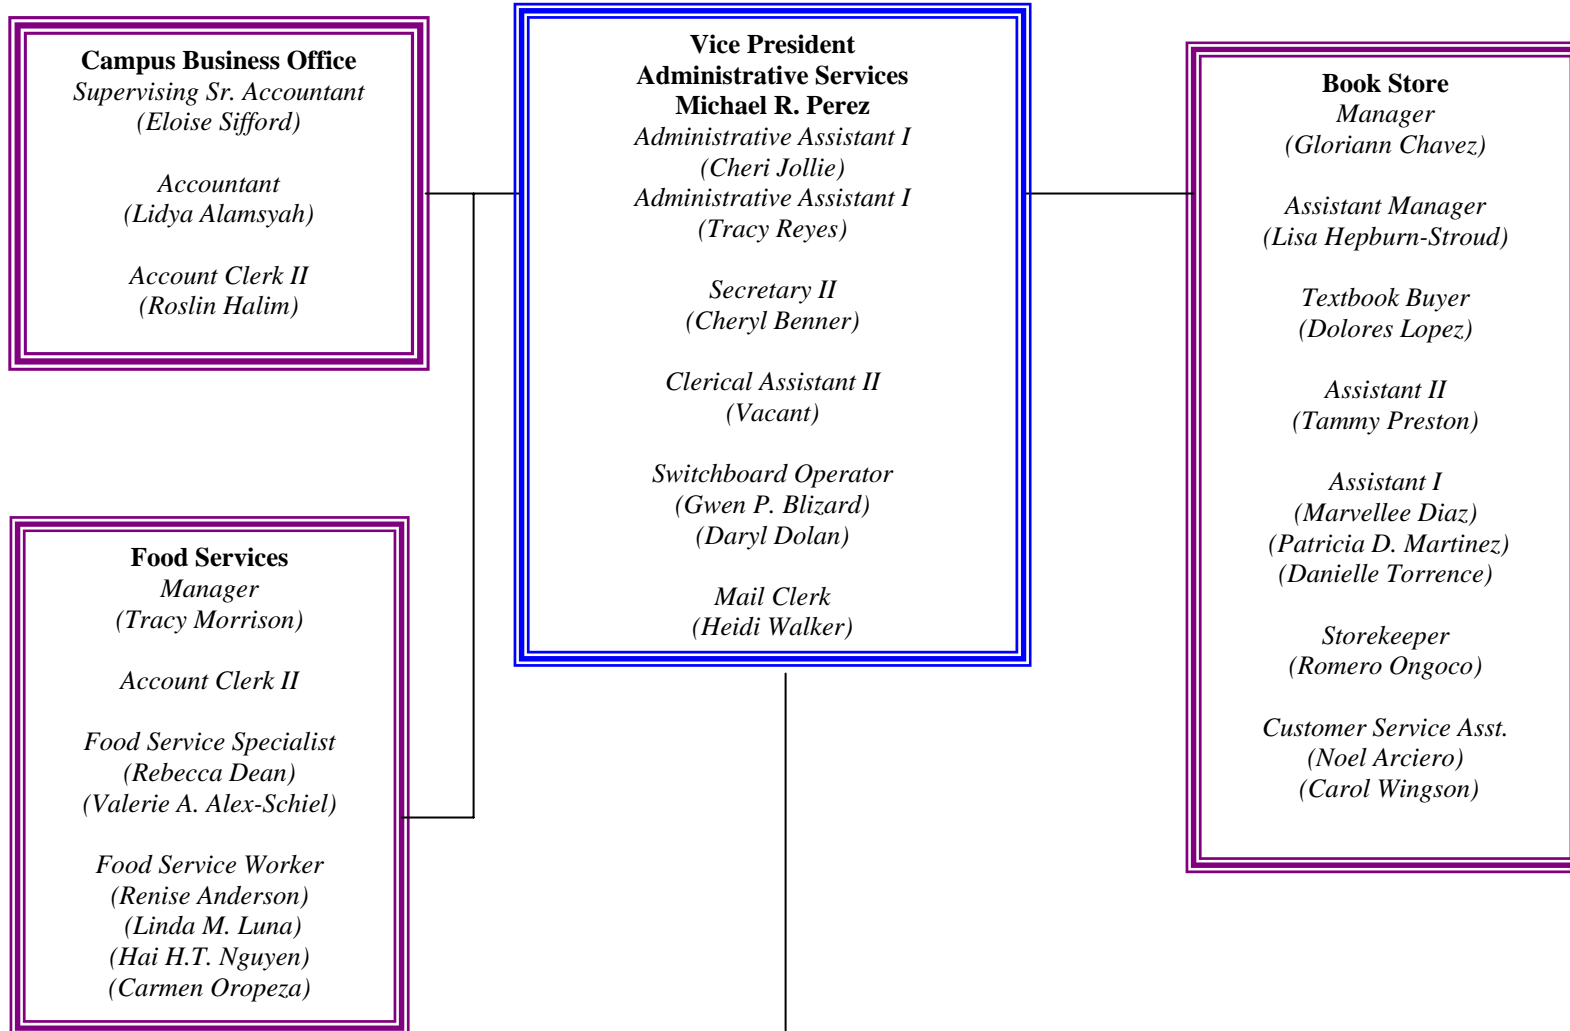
Campus Business Office
Supervising Sr. Accountant
(Eloise Sifford)

Accountant
(Lidya Alamsyah)

Account Clerk II
(Roslin Halim)

Vice President
Administrative Services
Michael R. Perez
Administrative Assistant I
(Cheri Jollie)
Administrative Assistant I
(Tracy Reyes)

Secretary II
(Cheryl Benner)

Clerical Assistant II
(Vacant)

Switchboard Operator
(Gwen P. Blizard)
(Daryl Dolan)

Mail Clerk
(Heidi Walker)

Book Store
Manager
(Gloriann Chavez)

Assistant Manager
(Lisa Hepburn-Stroud)

Textbook Buyer
(Dolores Lopez)

Assistant II
(Tammy Preston)

Assistant I
(Marvellee Diaz)
(Patricia D. Martinez)
(Danielle Torrence)

Storekeeper
(Romero Ongoco)

Customer Service Asst.
(Noel Arciero)
(Carol Wingson)

Food Services
Manager
(Tracy Morrison)

Account Clerk II

Food Service Specialist
(Rebecca Dean)
(Valerie A. Alex-Schiel)

Food Service Worker
(Renise Anderson)
(Linda M. Luna)
(Hai H.T. Nguyen)
(Carmen Oropeza)